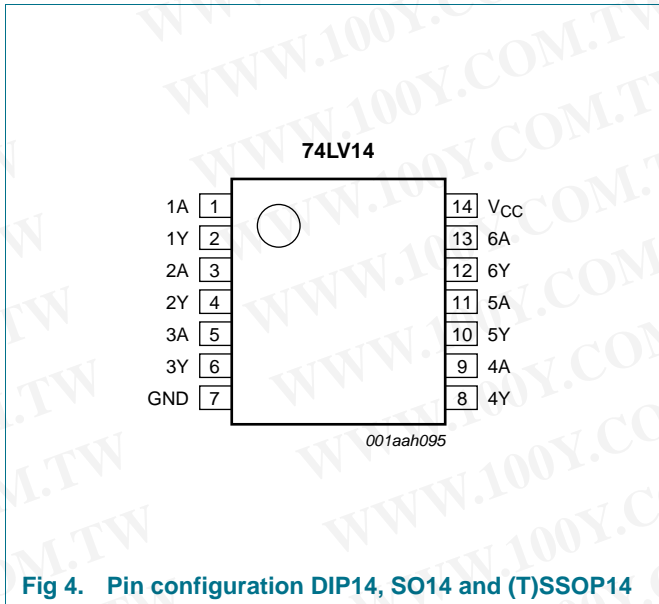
74LV14

1A 1
1Y 2
2A 3
2Y 4
3A 5
3Y 6
GND 7

14 $V_{CC}$
13 6A
12 6Y
11 5A
10 5Y
9 4A
8 4Y

001aah095

Fig 4. Pin configuration DIP14, SO14 and (T)SSOP14

WWW.100Y.COM.TW WWW.100Y.COM.TW WWW.100Y.COM.TW WWW.100Y.COM.TW WWW.100Y.COM.TW WWW.100Y.COM.TW